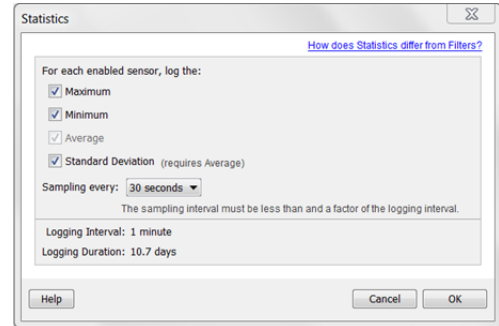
Statistics

How does Statistics differ from Filters?

For each enabled sensor, log the:

Maximum

Minimum

Average

Standard Deviation (requires Average)

Sampling every: 30 seconds

The sampling interval must be less than and a factor of the logging interval.

Logging Interval: 1 minute

Logging Duration: 10.7 days

Help

Cancel

OK